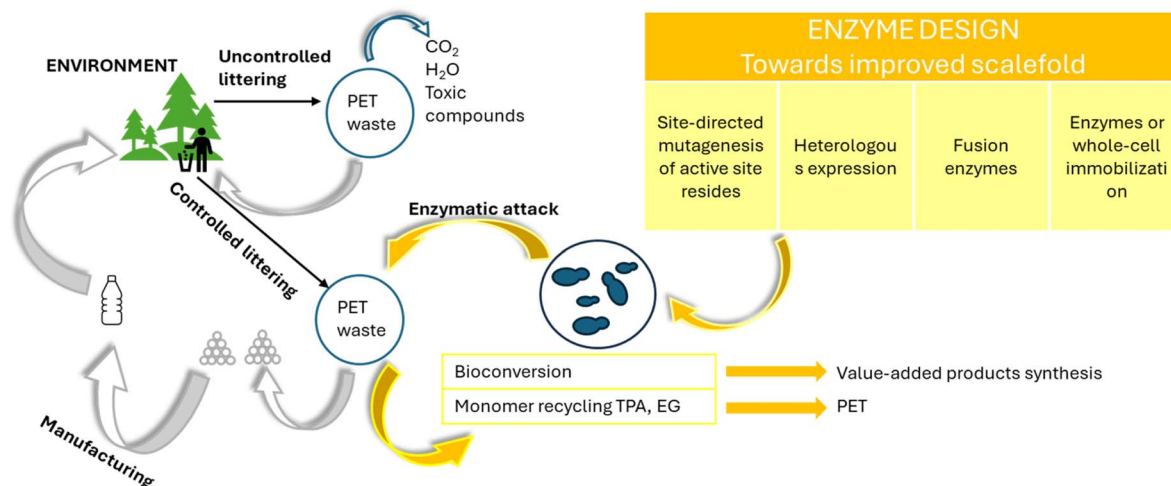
ENVIRONMENT

Uncontrolled littering

PET waste

$CO_2$
$H_2O$
Toxic compounds

ENZYME DESIGN
Towards improved scalefold

| Site-directed mutagenesis of active site resides | Heterologous expression | Fusion enzymes | Enzymes or whole-cell immobilization |
|---|---|---|---|

Controlled littering

Enzymatic attack

PET waste

| Bioconversion |
|---|
| Monomer recycling TPA, EG |

Value-added products synthesis

PET

Manufacturing